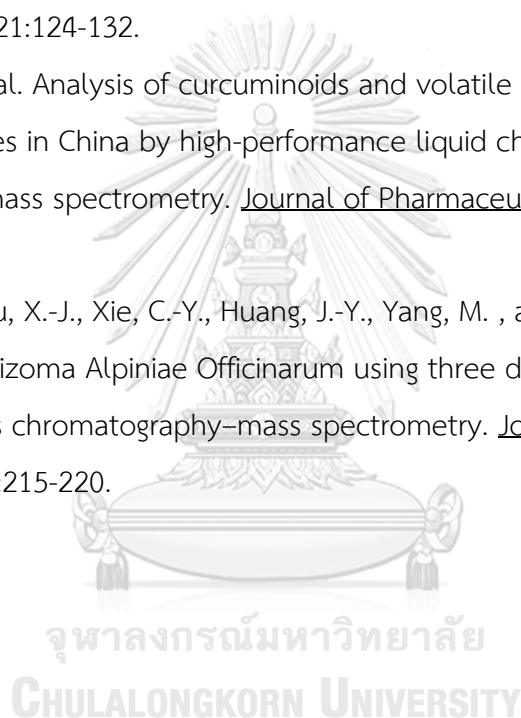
21:124-132.

al. Analysis of curcuminoids and volatile es in China by high-performance liquid ch mass spectrometry. Journal of Pharmaceu

u, X.-J., Xie, C.-Y., Huang, J.-Y., Yang, M. , a izoma Alpiniae Officinarum using three d s chromatography–mass spectrometry. Jo 215-220.

จุฬาลงกรณ์มหาวิทยาลัย
CHULALONGKORN UNIVERSITY